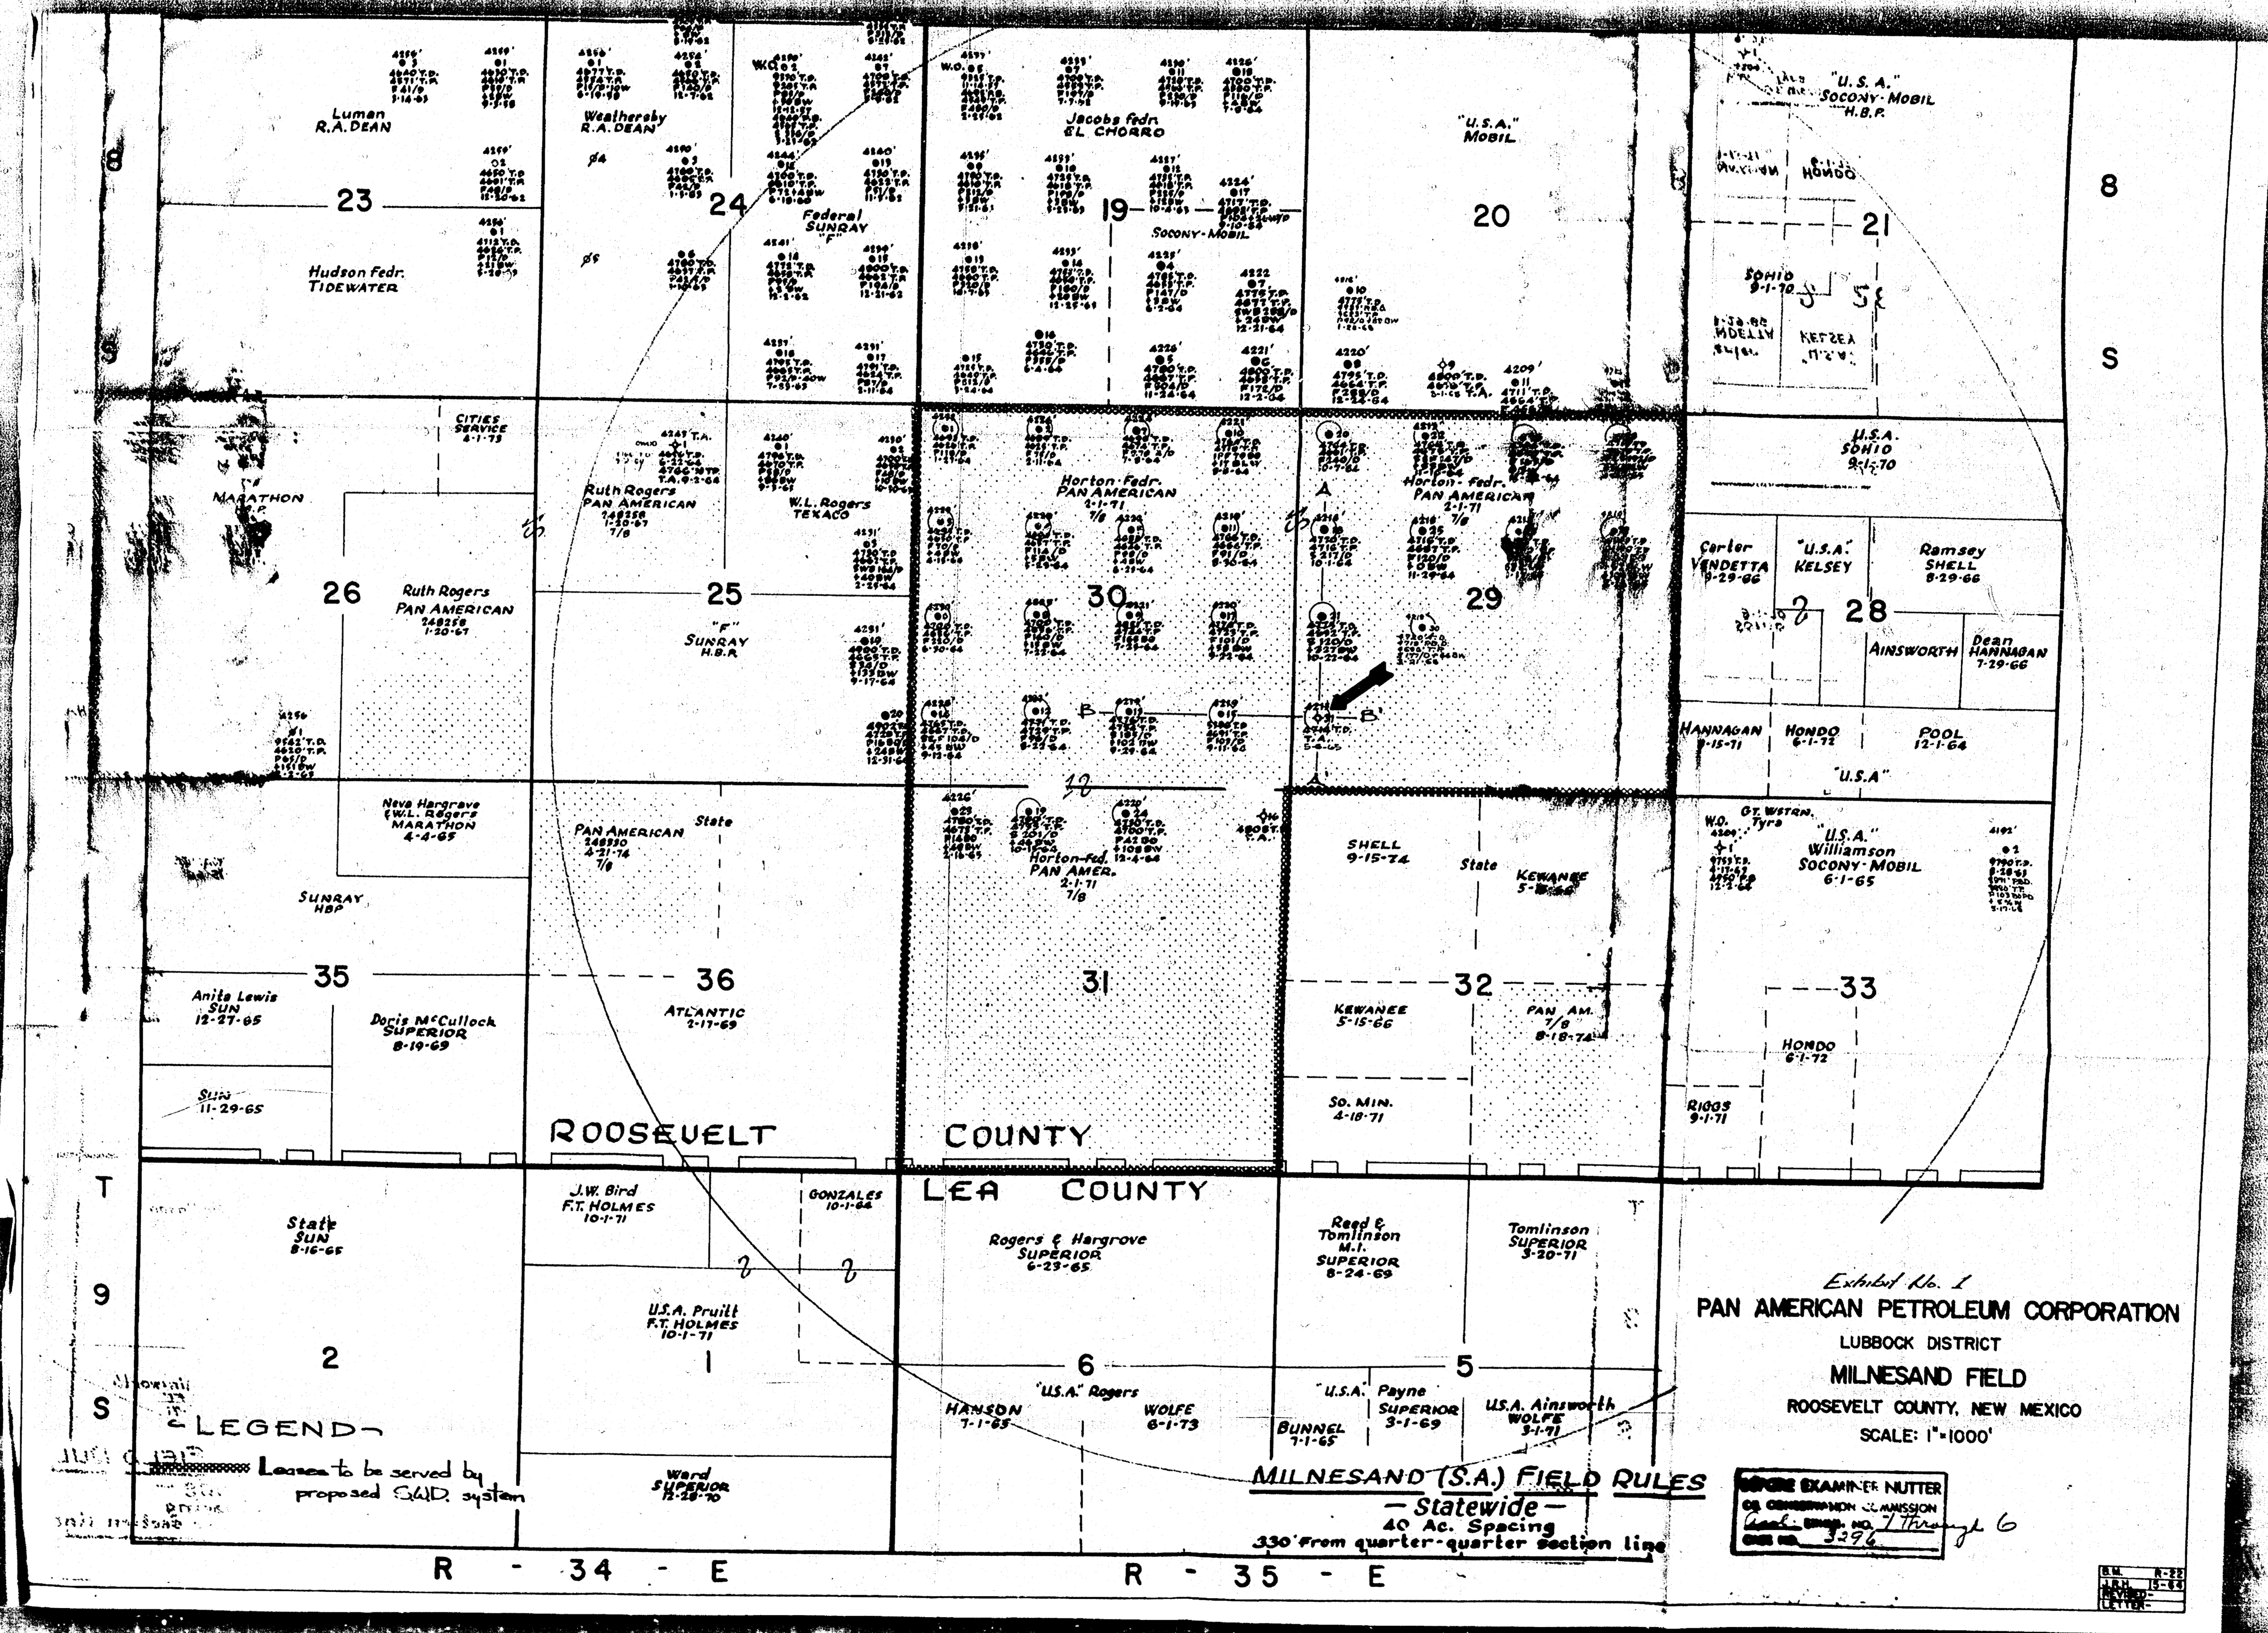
Luman
R.A. DEAN

Weatherby
R.A. DEAN

Jacobs Fedr.
EL CHORRO

"U.S.A."
MOBIL

"U.S.A."
SOCONY-MOBIL
H.B.P.

HONDO

8

23

24

Federal
SUNRAY
"F"

19

SOCONY-MOBIL

20

21

8

Hudson Fedr.
TIDEWATER

SOHIO
9-1-70

KELSEY

S

S

CITIES SERVICE
6-1-73

U.S.A.
SOHIO
9-1-70

MARATHON

Ruth Rogers
PAN AMERICAN
248258
1-20-67
7/8

W.L. Rogers
TEXACO

Horton-Fedr.
PAN AMERICAN
2-1-71
7/8

A

Horton-Fedr.
PAN AMERICAN
2-1-71
7/8

Carter
VENDETTA
9-29-66

"U.S.A."
KELSEY

Ramsey
SHELL
8-29-66

26

Ruth Rogers
PAN AMERICAN
248258
1-20-67

25

"F"
SUNRAY
H.B.P.

30

29

28

AINSWORTH

Dean
HANNAGAN
7-29-66

B

B'

HANNAGAN
9-15-71

HONDO
6-1-72

POOL
12-1-64

"U.S.A."

Neva Hargrave
(W.L. Rogers)
MARATHON
4-4-65

PAN AMERICAN
248930
4-21-74
7/8

State

Horton-Fed.
PAN AMER.
2-1-71
7/8

SHELL
9-15-74

State

KEWANEE
5-

W.O.
GT. WSTRN.
Tyra

"U.S.A."
Williamson
SOCONY-MOBIL
6-1-65

SUNRAY
HBP

35

36

31

32

33

Anita Lewis
SUN
12-27-65

Doris McCullock
SUPERIOR
8-19-69

ATLANTIC
2-17-69

KEWANEE
5-15-66

PAN AM.
7/8
8-18-74

HONDO
6-1-72

SUN
11-29-65

So. MIN.
4-18-71

RIGGS
9-1-71

ROOSEVELT COUNTY

T

State
SUN
8-16-65

J.W. Bird
F.T. HOLMES
10-1-71

GONZALES
10-1-64

LEA COUNTY

Rogers & Hargrove
SUPERIOR
6-23-65

Reed & Tomlinson
M.I.
SUPERIOR
8-24-69

Tomlinson
SUPERIOR
3-20-71

9

U.S.A. Pruitt
F.T. HOLMES
10-1-71

2

1

6

5

Exhibit No. 1
PAN AMERICAN PETROLEUM CORPORATION
LUBBOCK DISTRICT
MILNESAND FIELD
ROOSEVELT COUNTY, NEW MEXICO
SCALE: 1"=1000'

S

HANSON
7-1-65

"U.S.A." Rogers

WOLFE
6-1-73

BUNNEL
7-1-65

"U.S.A." Payne
SUPERIOR
3-1-69

U.S.A. Ainsworth
WOLFE
3-1-71

-LEGEND-
Leases to be served by proposed S.W.D. system

Ward
SUPERIOR
12-28-70

MILNESAND (S.A.) FIELD RULES
— Statewide —
40 Ac. Spacing
330' From quarter-quarter section line

EXAMINER NUTTER
OIL CONSERVATION COMMISSION
EXHIBIT NO. 1 Through 6
CASE NO. 5296

R - 34 - E

R - 35 - E